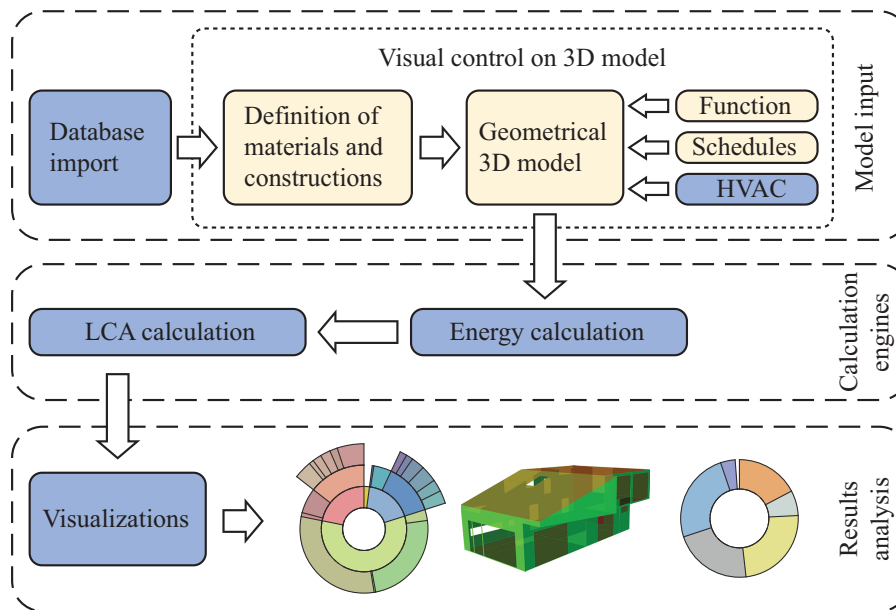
Visual control on 3D model

Database import

Definition of materials and constructions

Geometrical 3D model

Function

Schedules

HVAC

Model input

LCA calculation

Energy calculation

Calculation engines

Visualizations

Results analysis